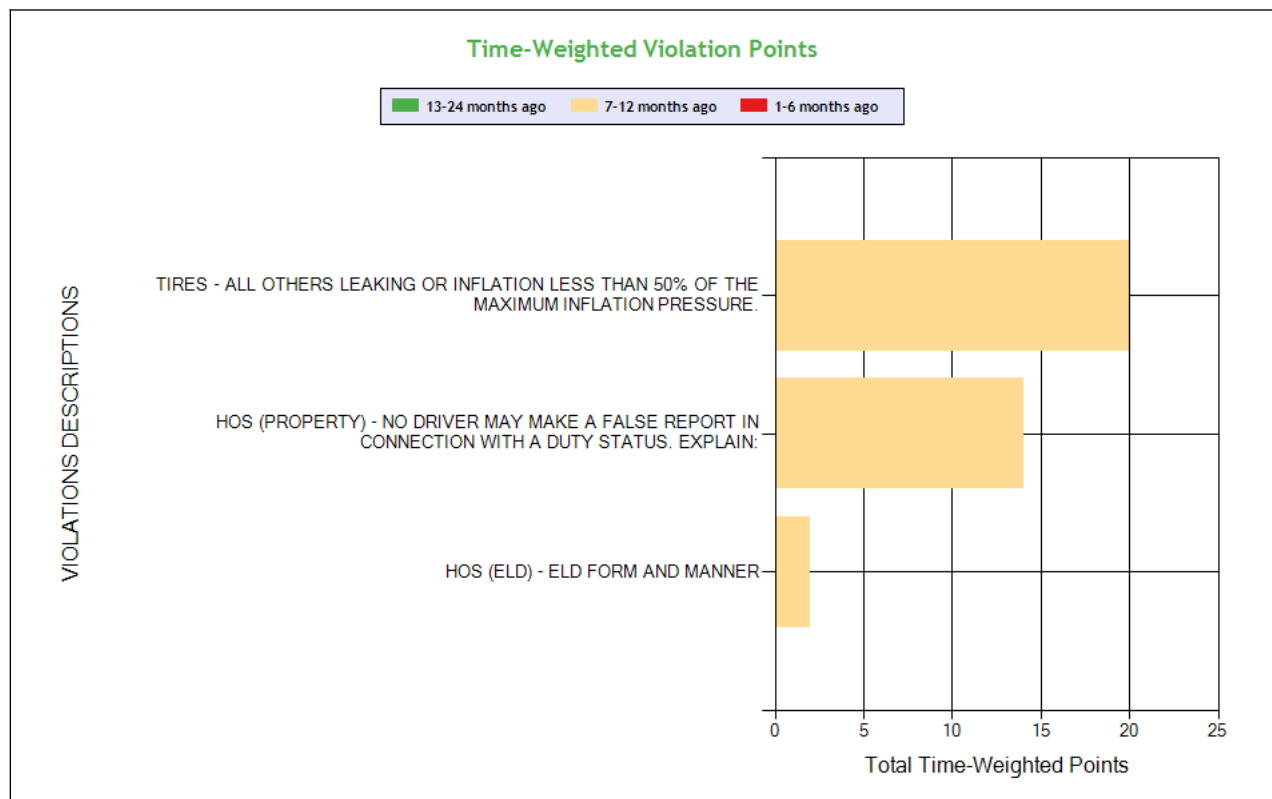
Time-Weighted Violation Points

13-24 months ago
7-12 months ago
1-6 months ago

VIOLATIONS DESCRIPTIONS

TIRES - ALL OTHERS LEAKING OR INFLATION LESS THAN 50% OF THE MAXIMUM INFLATION PRESSURE.

HOS (PROPERTY) - NO DRIVER MAY MAKE A FALSE REPORT IN CONNECTION WITH A DUTY STATUS. EXPLAIN:

HOS (ELD) - ELD FORM AND MANNER

0
5
10
15
20
25

Total Time-Weighted Points